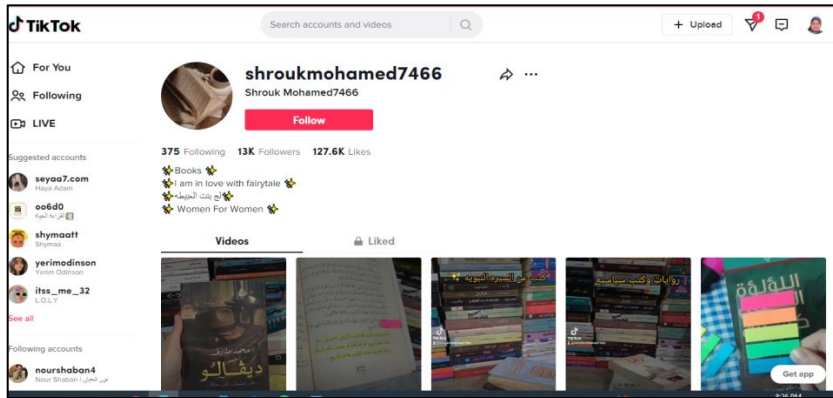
TikTok

Search accounts and videos

+ Upload

1

For You

Following

LIVE

Suggested accounts

seyaa7.com
Haya Adam

oo6d0
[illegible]

shymaatt
Shymaa

yerimodinson
Yerim Odinson

itss_me_32
L.O.L.Y

See all

Following accounts

nourshaban4
Nour Shaban | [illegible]

shroukmohamed7466
Shrouk Mohamed7466

Follow

375 Following 13K Followers 127.6K Likes

Books
I am in love with fairytale
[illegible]
Women For Women

Videos

Liked

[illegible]

روايات وكتب سياسية

ديفالو

Get app